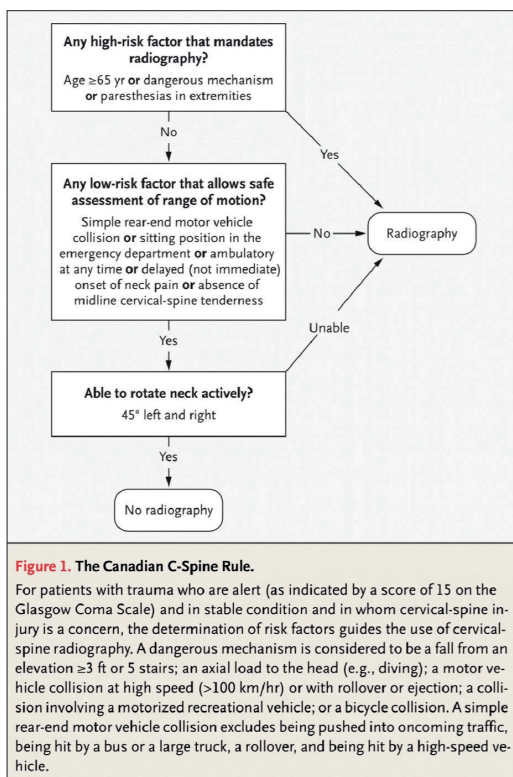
Any high-risk factor that mandates radiography?

Age ≥65 yr **or** dangerous mechanism **or** paresthesias in extremities

No

Yes

Any low-risk factor that allows safe assessment of range of motion?

Simple rear-end motor vehicle collision **or** sitting position in the emergency department **or** ambulatory at any time **or** delayed (not immediate) onset of neck pain **or** absence of midline cervical-spine tenderness

No

Radiography

Unable

Yes

Able to rotate neck actively?

45° left and right

Yes

No radiography

**Figure 1. The Canadian C-Spine Rule.**

For patients with trauma who are alert (as indicated by a score of 15 on the Glasgow Coma Scale) and in stable condition and in whom cervical-spine injury is a concern, the determination of risk factors guides the use of cervical-spine radiography. A dangerous mechanism is considered to be a fall from an elevation ≥3 ft or 5 stairs; an axial load to the head (e.g., diving); a motor vehicle collision at high speed (>100 km/hr) or with rollover or ejection; a collision involving a motorized recreational vehicle; or a bicycle collision. A simple rear-end motor vehicle collision excludes being pushed into oncoming traffic, being hit by a bus or a large truck, a rollover, and being hit by a high-speed vehicle.